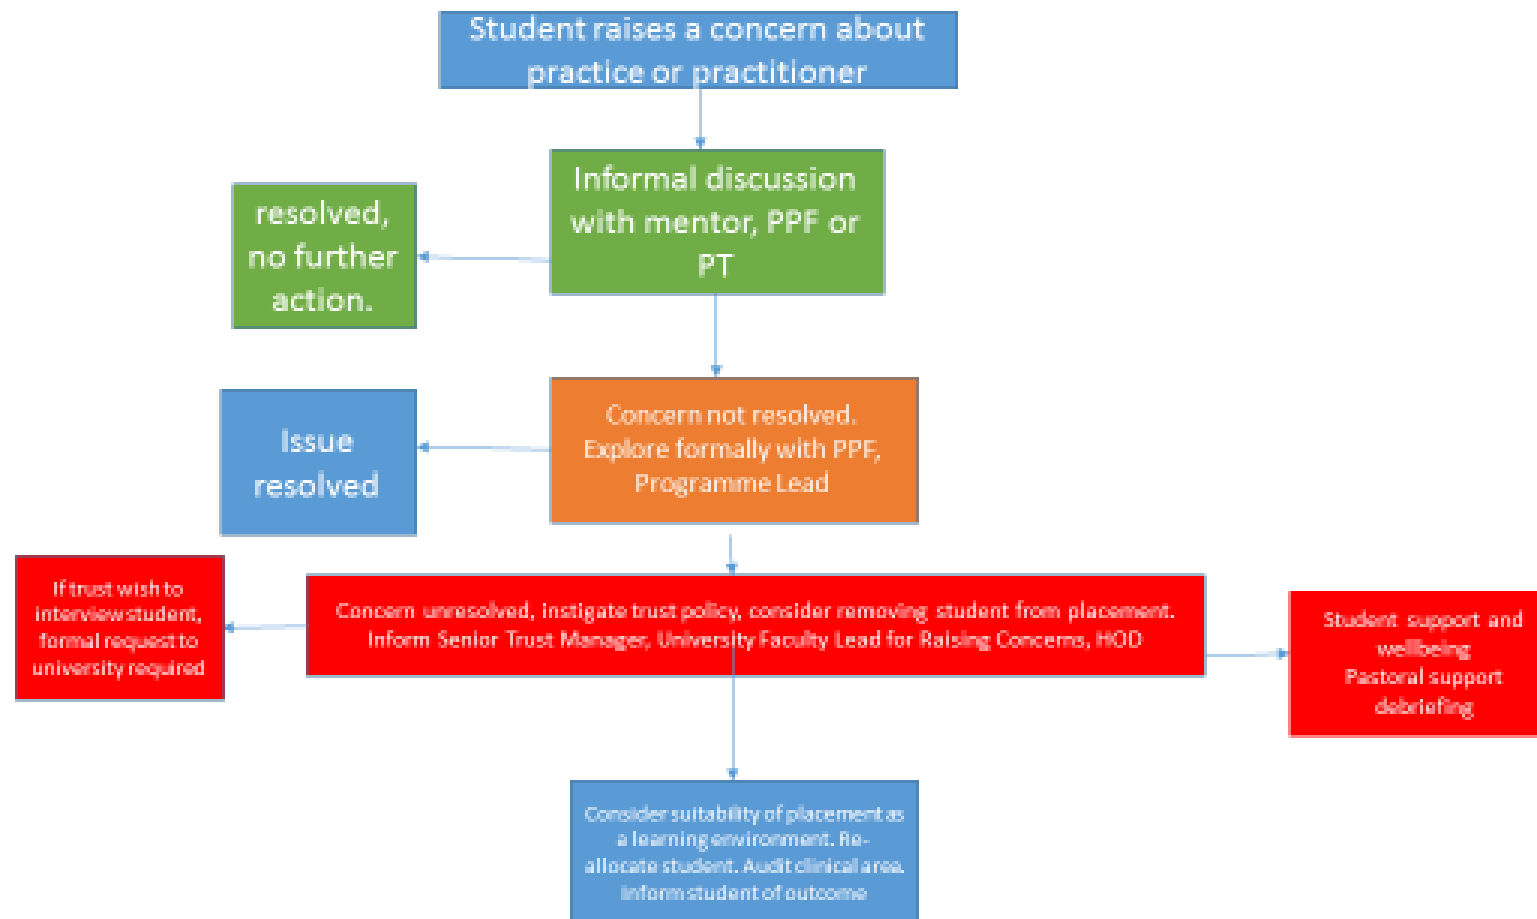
Student raises a concern about practice or practitioner

Informal discussion with mentor, PPF or PT

resolved, no further action.

Concern not resolved. Explore formally with PPF, Programme Lead

Issue resolved

Concern unresolved, instigate trust policy, consider removing student from placement. Inform Senior Trust Manager, University Faculty Lead for Raising Concerns, HOD

If trust wish to interview student, formal request to university required

Student support and wellbeing
Pastoral support
debriefing

Consider suitability of placement as a learning environment. Re-allocate student. Audit clinical area. Inform student of outcome